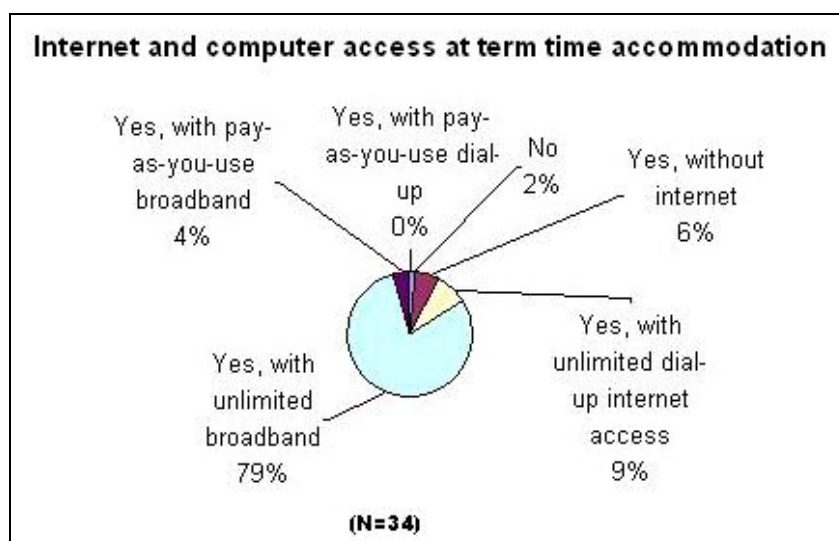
Internet and computer access at term time accommodation

Yes, with pay-as-you-use broadband 4%

Yes, with pay-as-you-use dial-up 0%

No 2%

Yes, without internet 6%

Yes, with unlimited broadband 79%

Yes, with unlimited dial-up internet access 9%

(N=34)